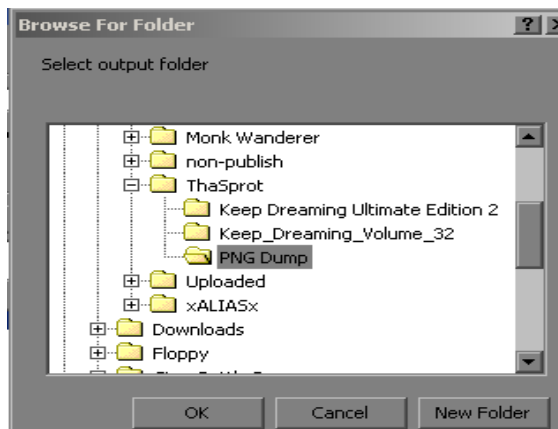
Browse For Folder

?

Select output folder

Monk Wanderer
non-publish
ThaSprot
Keep Dreaming Ultimate Edition 2
Keep_Dreaming_Volume_32
PNG Dump
Uploaded
xALIASx
Downloads
Floppy
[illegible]

OK
Cancel
New Folder